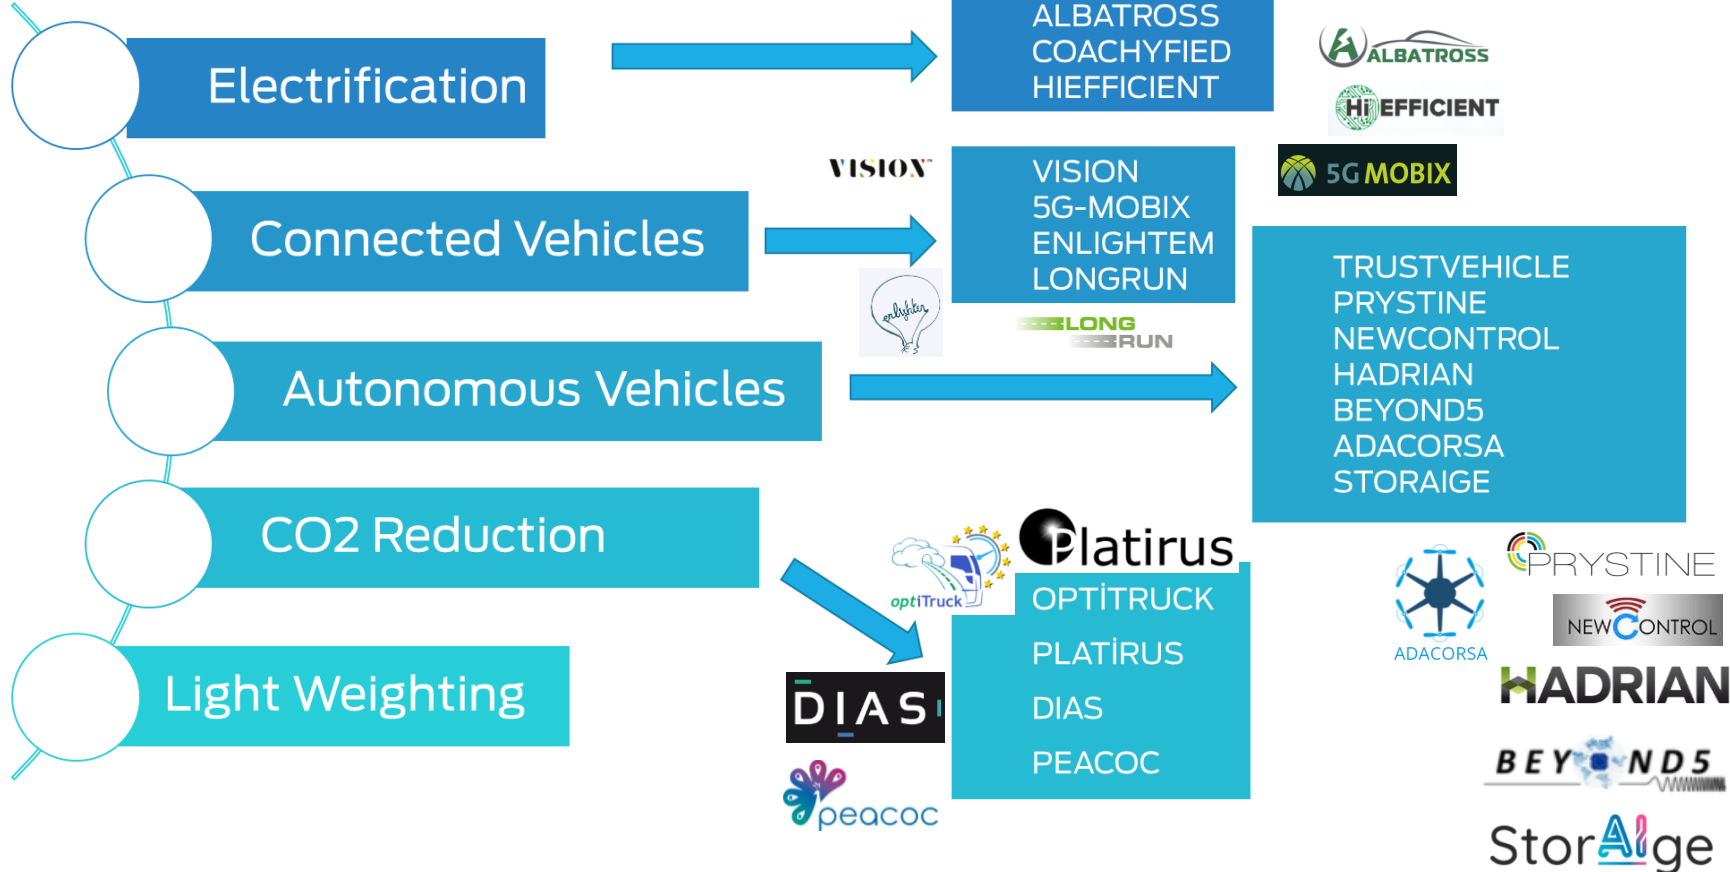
Electrification

ALBATROSS
COACHYFIED
HIEFFICIENT

ALBATROSS

HiEFFICIENT

VISION

Connected Vehicles

VISION
5G-MOBIX
ENLIGHTEM
LONGRUN

5G MOBIX

enlighten

LONG RUN

Autonomous Vehicles

TRUSTVEHICLE
PRYSTINE
NEWCONTROL
HADRIAN
BEYOND5
ADACORSA
STORAIGE

CO2 Reduction

optiTruck

Platirus

OPTİTRUCK
PLATİRUS
DIAS
PEACOC

Light Weighting

DIAS

peacoc

PRYSTINE

ADACORSA

NEWCONTROL

HADRIAN

BEYOND5

StorAIge